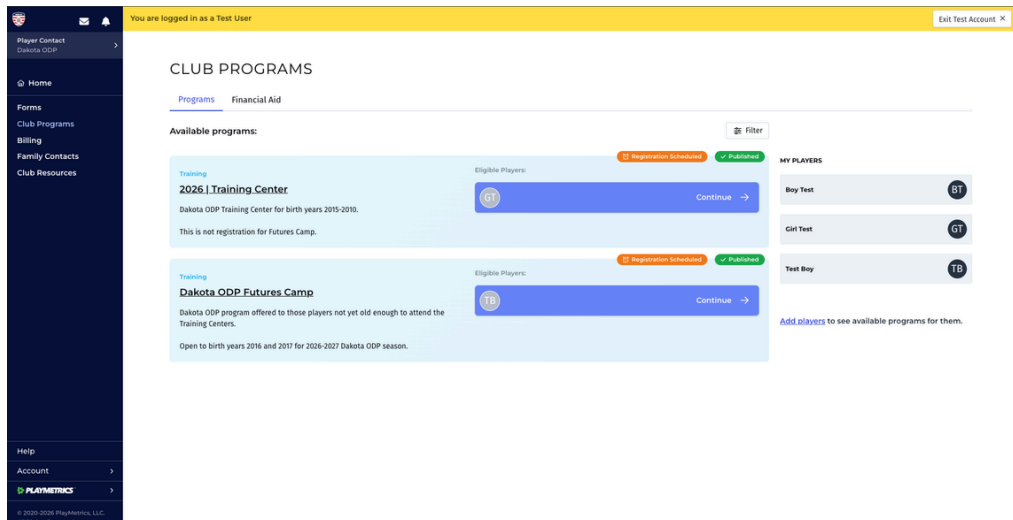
You are logged in as a Test User

Exit Test Account ×

Player Contact
Dakota ODP

Home

Forms
Club Programs
Billing
Family Contacts
Club Resources

Help
Account
PLAYMETRICS
© 2020-2026 PlayMetrics, LLC.

CLUB PROGRAMS

Programs
Financial Aid

Available programs:

Filter

Registration Scheduled
Published

Training
2026 | Training Center
Dakota ODP Training Center for birth years 2015-2010.

This is not registration for Futures Camp.

Eligible Players:
GT
Continue →

Registration Scheduled
Published

Training
Dakota ODP Futures Camp
Dakota ODP program offered to those players not yet old enough to attend the Training Centers.

Open to birth years 2016 and 2017 for 2026-2027 Dakota ODP season.

Eligible Players:
TB
Continue →

MY PLAYERS

Boy Test
BT

Girl Test
GT

Test Boy
TB

Add players to see available programs for them.